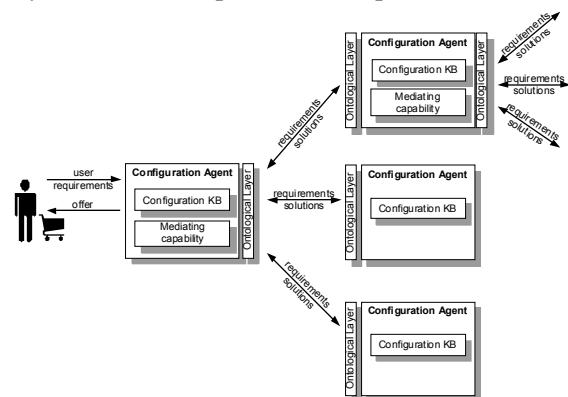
user requirements

offer

Configuration Agent

Configuration KB

Mediating capability

Ontological Layer

requirements solutions

Ontological Layer

Configuration Agent

Configuration KB

Mediating capability

Ontological Layer

requirements solutions

requirements solutions

requirements solutions

requirements solutions

Ontological Layer

Configuration Agent

Configuration KB

requirements solutions

Ontological Layer

Configuration Agent

Configuration KB